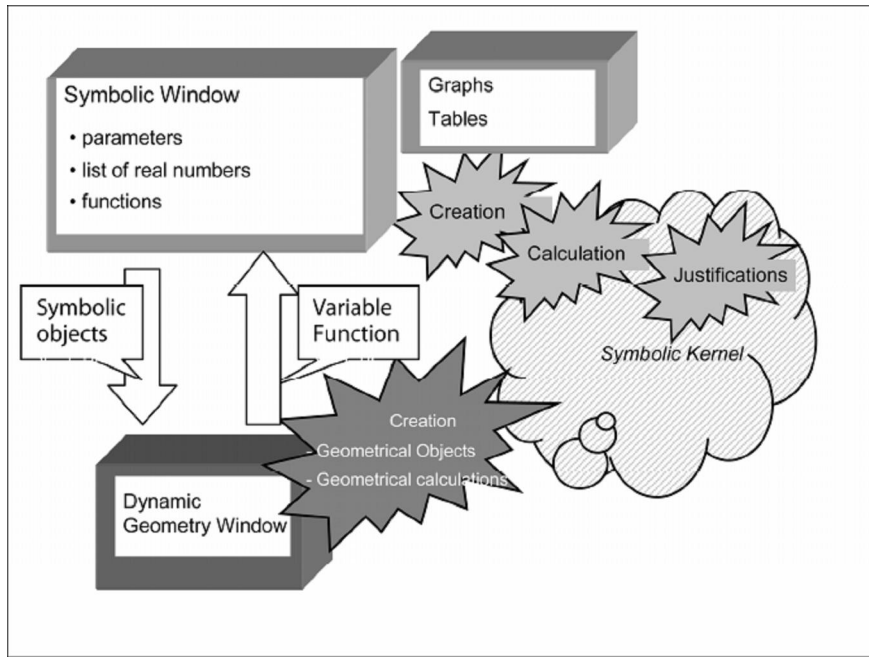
Symbolic Window
• parameters
• list of real numbers
• functions

Graphs
Tables

Creation

Calculation

Justifications

Symbolic objects

Variable Function

Symbolic Kernel

Creation
- Geometrical Objects
- Geometrical calculations

Dynamic Geometry Window